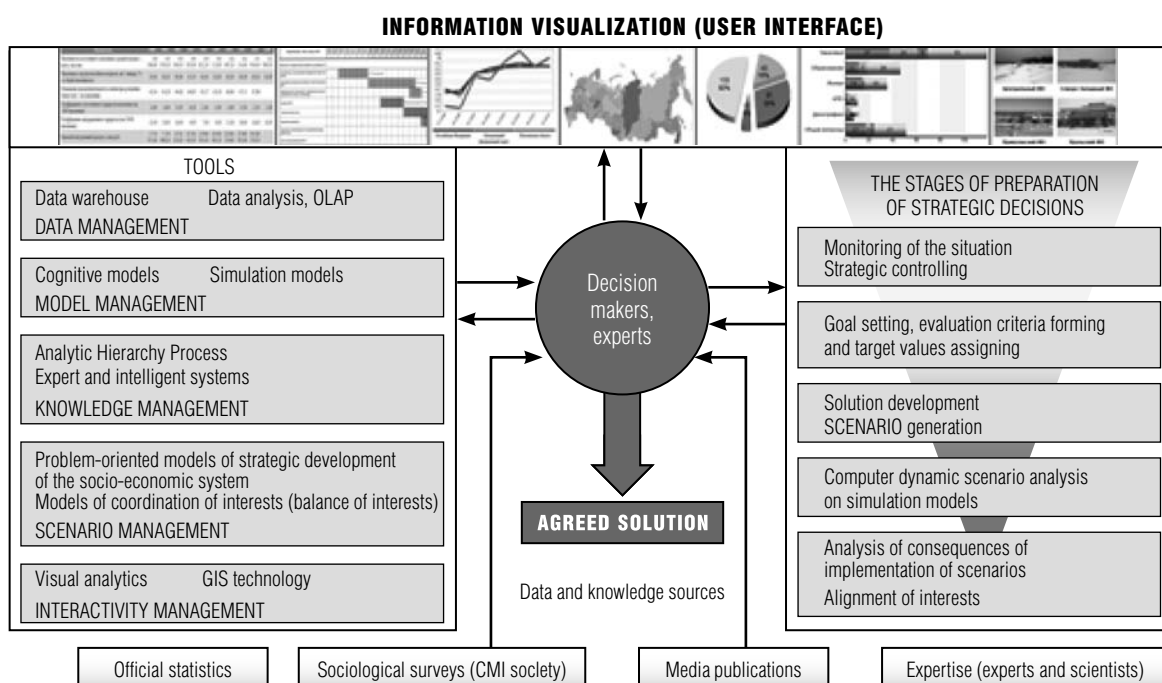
INFORMATION VISUALIZATION (USER INTERFACE)

TOOLS

Data warehouse Data analysis, OLAP
DATA MANAGEMENT

Cognitive models Simulation models
MODEL MANAGEMENT

Analytic Hierarchy Process
Expert and intelligent systems
KNOWLEDGE MANAGEMENT

Problem-oriented models of strategic development of the socio-economic system
Models of coordination of interests (balance of interests)
SCENARIO MANAGEMENT

Visual analytics GIS technology
INTERACTIVITY MANAGEMENT

Decision makers, experts

AGREED SOLUTION

Data and knowledge sources

THE STAGES OF PREPARATION OF STRATEGIC DECISIONS

Monitoring of the situation
Strategic controlling

Goal setting, evaluation criteria forming and target values assigning

Solution development
SCENARIO generation

Computer dynamic scenario analysis on simulation models

Analysis of consequences of implementation of scenarios
Alignment of interests

Official statistics

Sociological surveys (CMI soclety)

Media publications

Expertise (experts and scientists)